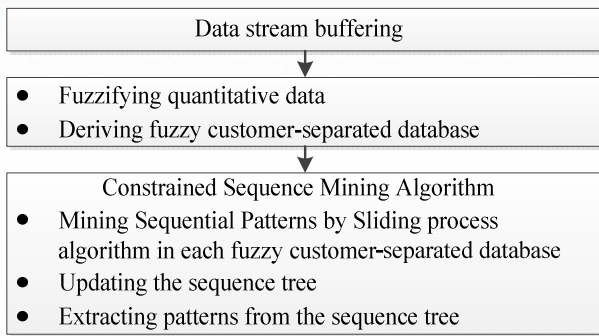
Data stream buffering

- Fuzzifying quantitative data
- Deriving fuzzy customer-separated database

Constrained Sequence Mining Algorithm

- Mining Sequential Patterns by Sliding process algorithm in each fuzzy customer-separated database
- Updating the sequence tree
- Extracting patterns from the sequence tree